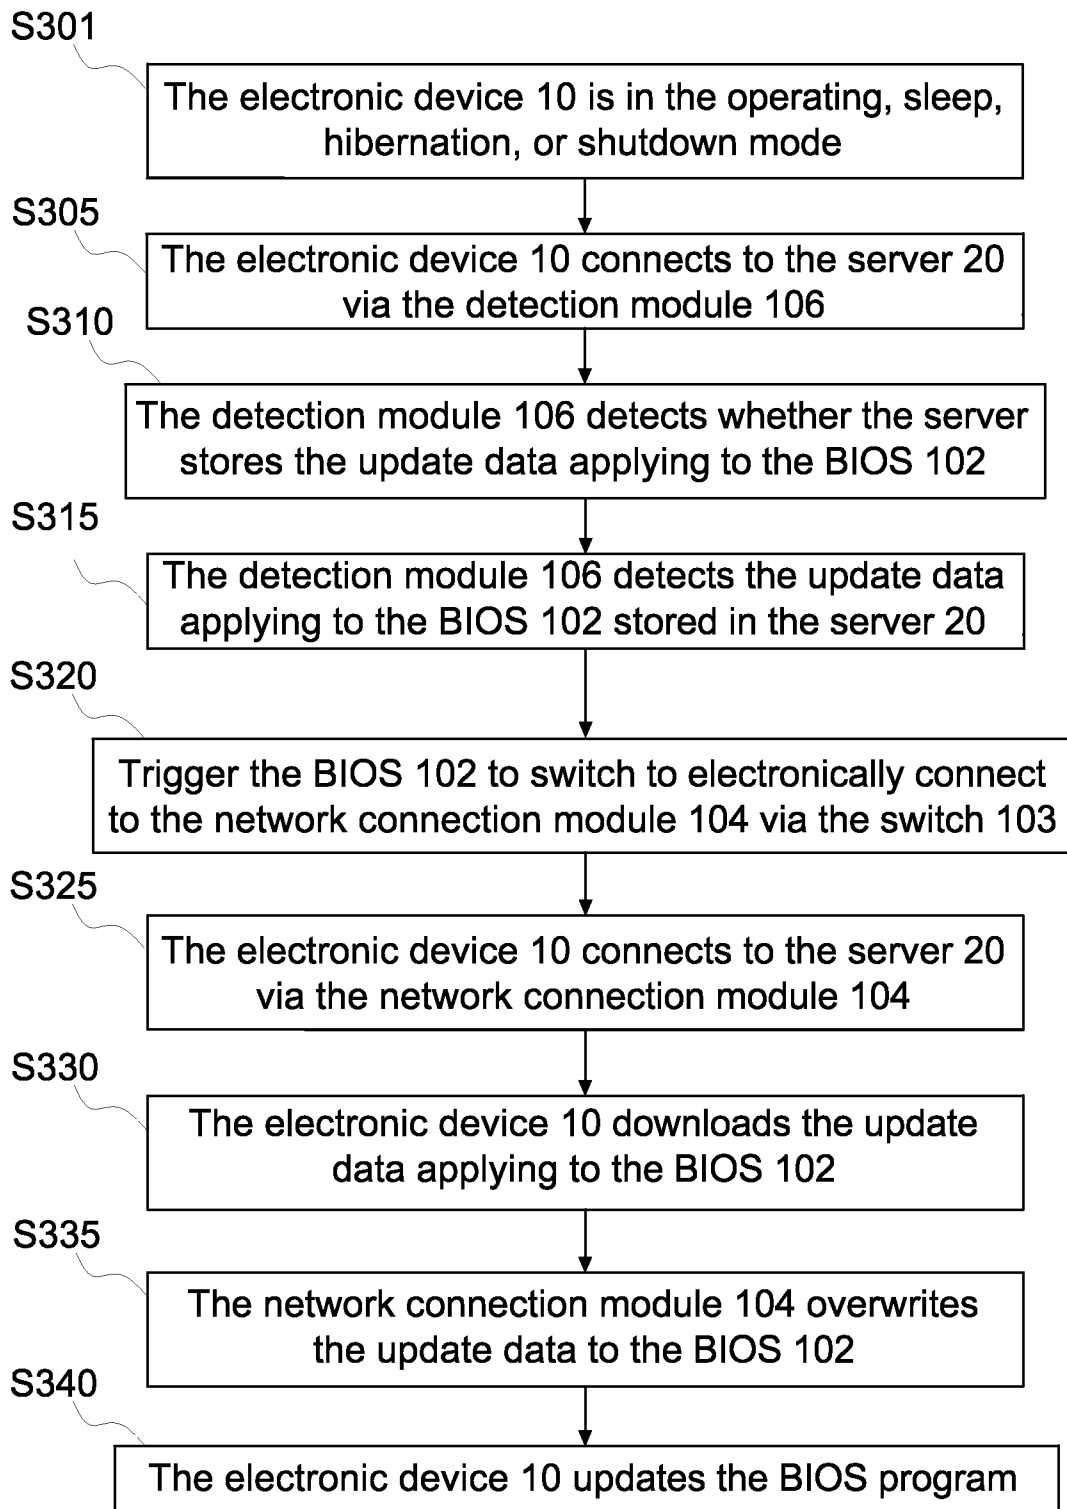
S301

The electronic device 10 is in the operating, sleep, hibernation, or shutdown mode

S305

The electronic device 10 connects to the server 20 via the detection module 106

S310

The detection module 106 detects whether the server stores the update data applying to the BIOS 102

S315

The detection module 106 detects the update data applying to the BIOS 102 stored in the server 20

S320

Trigger the BIOS 102 to switch to electronically connect to the network connection module 104 via the switch 103

S325

The electronic device 10 connects to the server 20 via the network connection module 104

S330

The electronic device 10 downloads the update data applying to the BIOS 102

S335

The network connection module 104 overwrites the update data to the BIOS 102

S340

The electronic device 10 updates the BIOS program